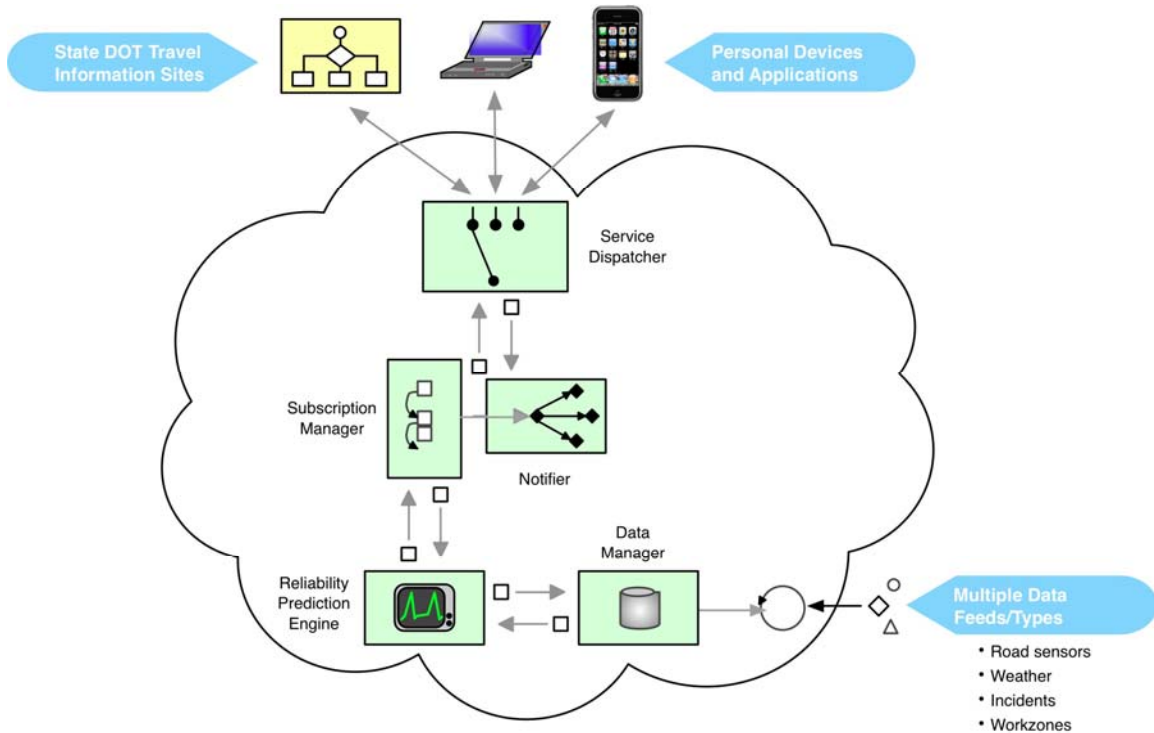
State DOT Travel Information Sites

Personal Devices and Applications

Service Dispatcher

Subscription Manager

Notifier

Data Manager

Reliability Prediction Engine

Multiple Data Feeds/Types

• Road sensors
• Weather
• Incidents
• Workzones